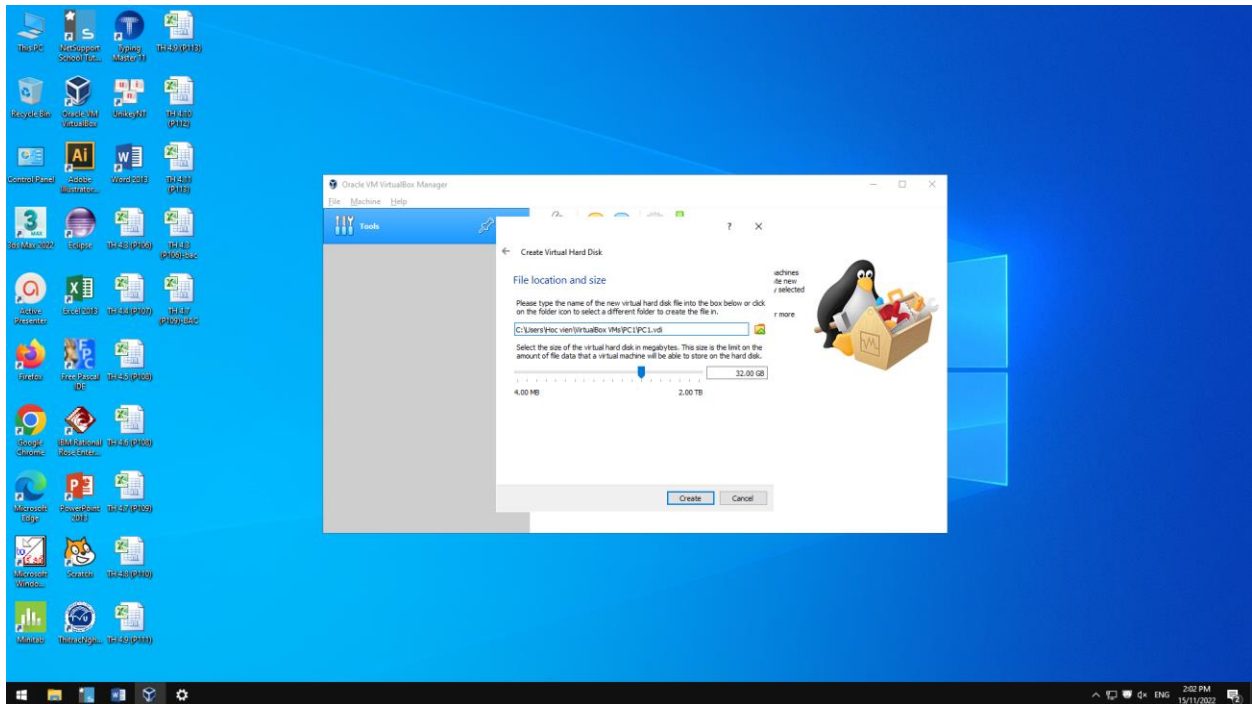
This PC
NetSupport School Tut...
Typing Master 11
TH 4.9 (P113)

Recycle Bin
Oracle VM VirtualBox
UnikeyNT
TH 4.10 (P112)

Control Panel
Adobe Illustrator...
Word 2013
TH 4.11 (P113)

3ds Max 2022
Eclipse
TH 4.3 (P106)
TH 4.3 (P106) Bai...

Active Presenter
Excel 2013
TH 4.4 (P107)
TH 4.7 (P109) BAC

Firefox
Free Pascal IDE
TH 4.5 (P108)

Google Chrome
IBM Rational Rose Enter...
TH 4.6 (P108)

Microsoft Edge
PowerPoint 2013
TH 4.7 (P109)

Microsoft Windo...
Scratch
TH 4.8 (P110)

Minitab
ThitracNghi...
TH 4.9 (P111)

Oracle VM VirtualBox Manager
File Machine Help
Tools

Create Virtual Hard Disk
File location and size
Please type the name of the new virtual hard disk file into the box below or click on the folder icon to select a different folder to create the file in.
C:\Users\Hoc vien\VirtualBox VMs\PC1\PC1.vdi
Select the size of the virtual hard disk in megabytes. This size is the limit on the amount of file data that a virtual machine will be able to store on the hard disk.
32.00 GB
4.00 MB
2.00 TB
Create
Cancel

achines
ate new
y selected
r more

ENG 2:02 PM 15/11/2022